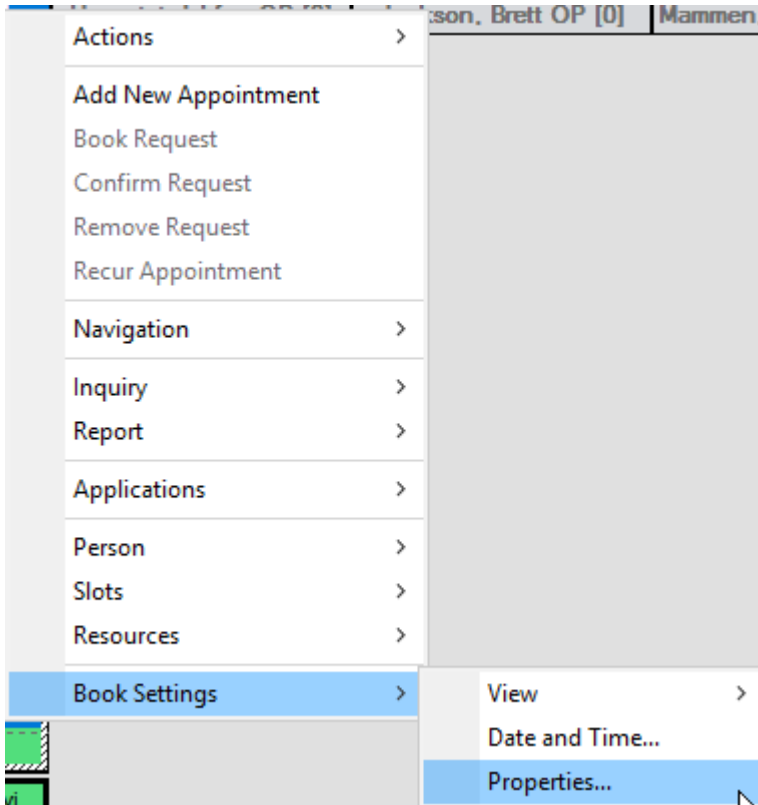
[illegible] :son, Brett OP [0] Mammen

Actions >

Add New Appointment
Book Request
Confirm Request
Remove Request
Recur Appointment

Navigation >

Inquiry >
Report >

Applications >

Person >
Slots >
Resources >

Book Settings >

View >
Date and Time...
Properties...

vi